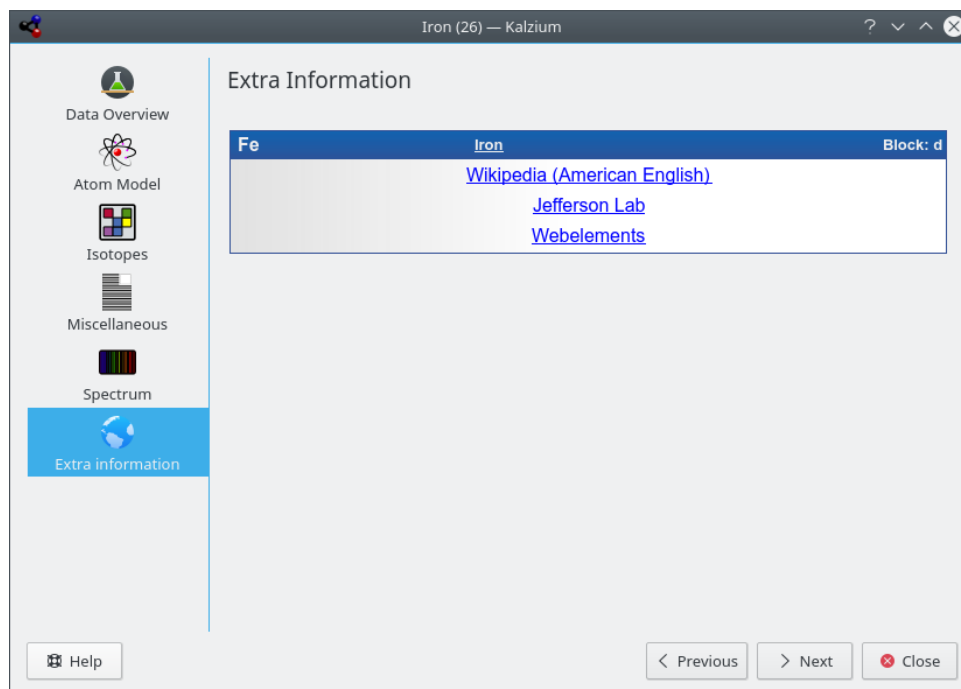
Iron (26) — Kalzium

Data Overview

Atom Model

Isotopes

Miscellaneous

Spectrum

Extra information

Extra Information

| Fe | Iron | Block: d |
|---|---|---|

Wikipedia (American English)

Jefferson Lab

Webelements

Help

Previous

Next

Close